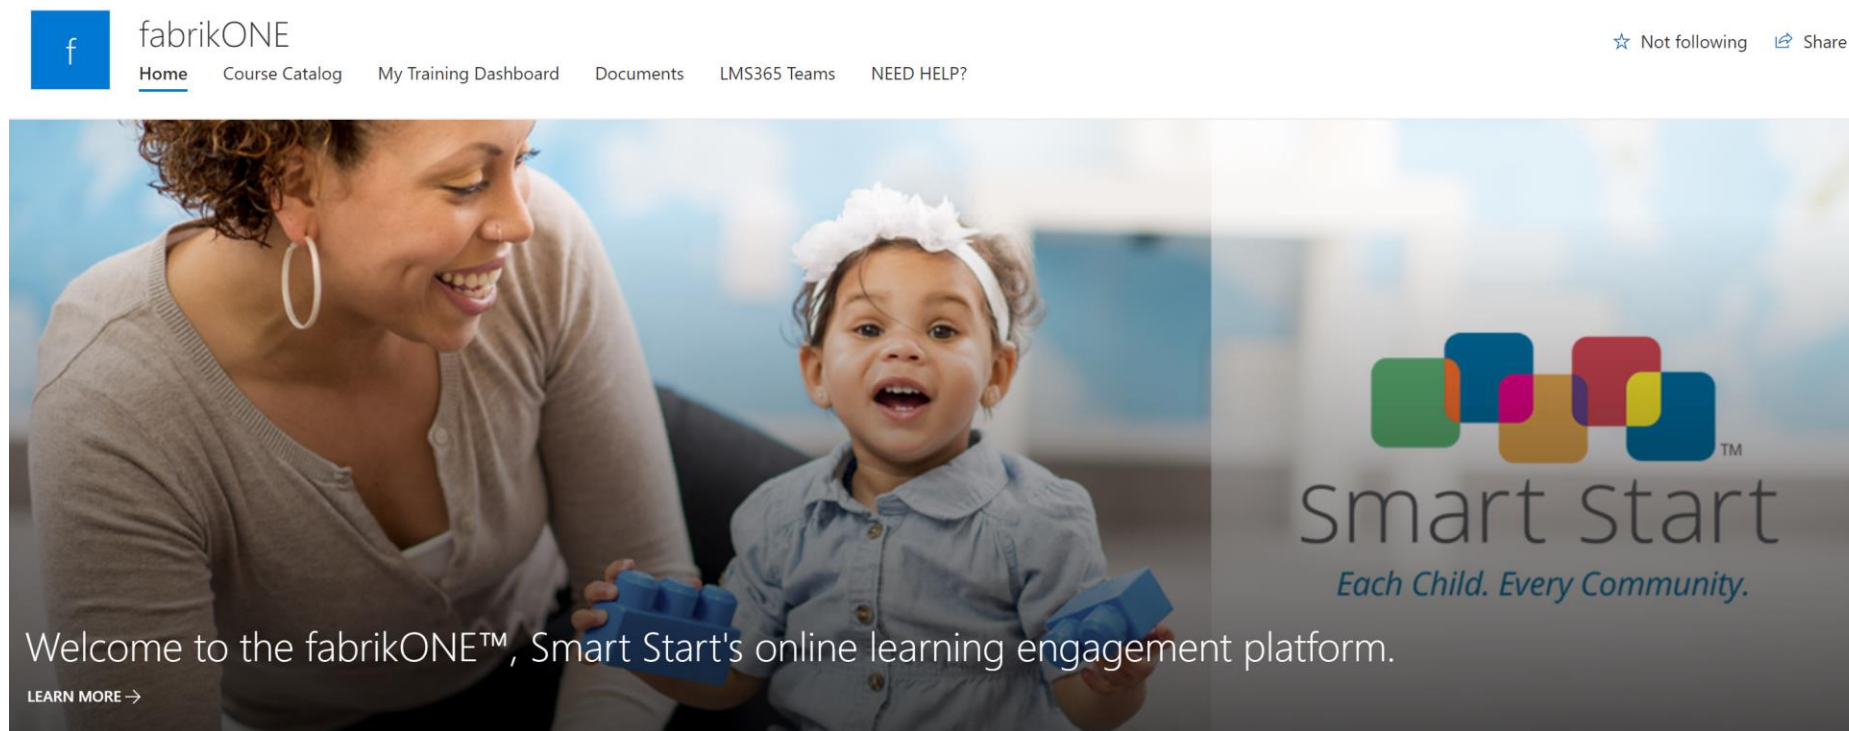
f

fabrikONE

Home Course Catalog My Training Dashboard Documents LMS365 Teams NEED HELP?

☆ Not following Share

TM
Smart Start
Each Child. Every Community.

Welcome to the fabrikONE™, Smart Start's online learning engagement platform.

LEARN MORE →